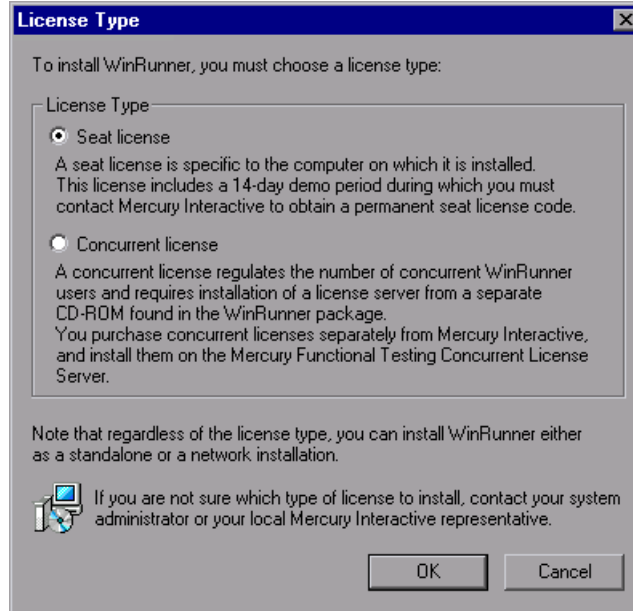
License Type

To install WinRunner, you must choose a license type:

License Type

Seat license

A seat license is specific to the computer on which it is installed. This license includes a 14-day demo period during which you must contact Mercury Interactive to obtain a permanent seat license code.

Concurrent license

A concurrent license regulates the number of concurrent WinRunner users and requires installation of a license server from a separate CD-ROM found in the WinRunner package.
You purchase concurrent licenses separately from Mercury Interactive, and install them on the Mercury Functional Testing Concurrent License Server.

Note that regardless of the license type, you can install WinRunner either as a standalone or a network installation.

If you are not sure which type of license to install, contact your system administrator or your local Mercury Interactive representative.

OK

Cancel